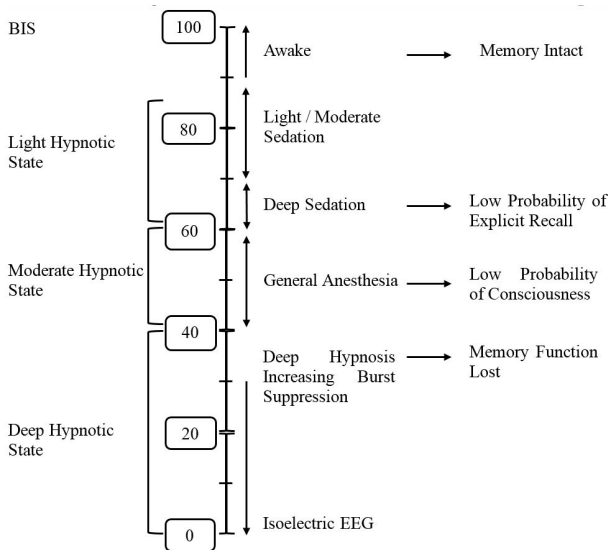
BIS

100

Awake

Memory Intact

Light Hypnotic State

80

Light / Moderate Sedation

Deep Sedation

Low Probability of Explicit Recall

60

Moderate Hypnotic State

General Anesthesia

Low Probability of Consciousness

40

Deep Hypnosis Increasing Burst Suppression

Memory Function Lost

Deep Hypnotic State

20

0

Isoelectric EEG